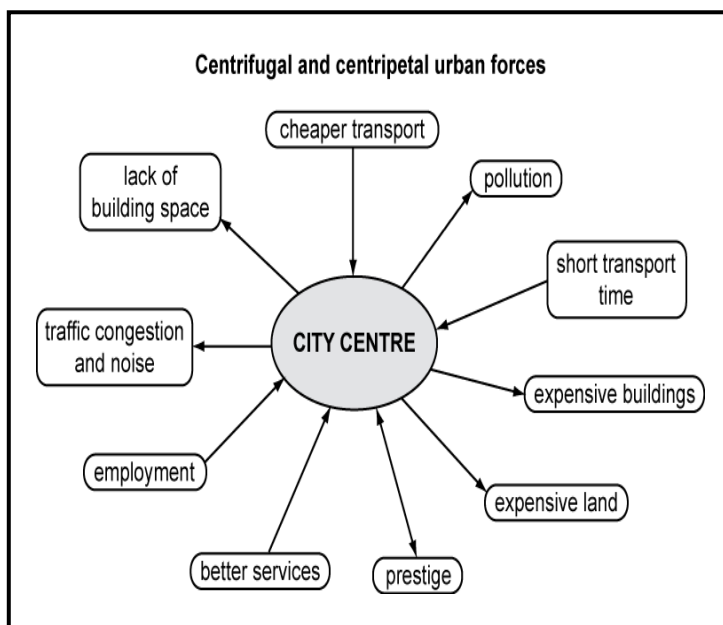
Centrifugal and centripetal urban forces

cheaper transport

lack of building space

pollution

short transport time

traffic congestion and noise

CITY CENTRE

expensive buildings

employment

expensive land

better services

prestige